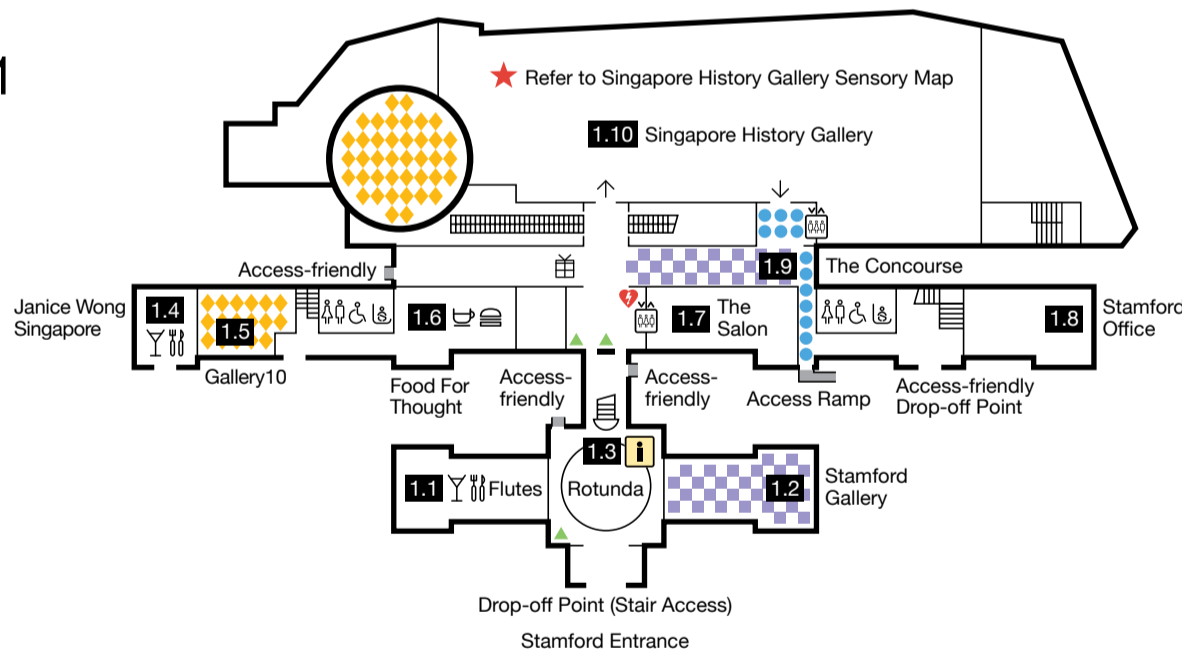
1

Refer to Singapore History Gallery Sensory Map

1.10 Singapore History Gallery

Access-friendly

1.9 The Concourse

Janice Wong Singapore

1.4

1.5

1.6

1.7 The Salon

1.8

Stamford Office

Gallery10

Food For Thought

Access-friendly

Access-friendly

Access Ramp

Access-friendly Drop-off Point

1.3

1.1 Flutes

Rotunda

1.2

Stamford Gallery

Drop-off Point (Stair Access)

Stamford Entrance